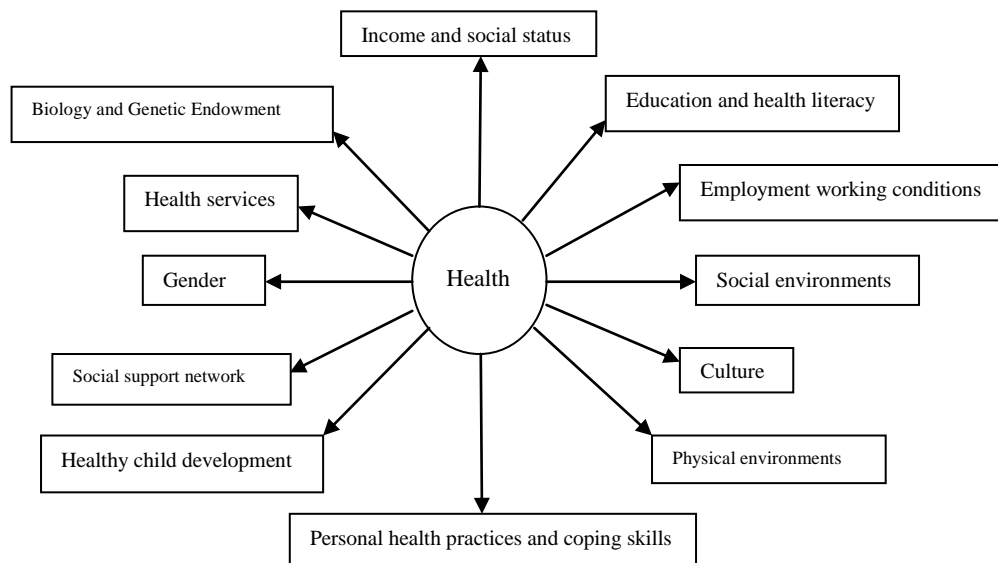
Income and social status

Biology and Genetic Endowment

Education and health literacy

Health services

Employment working conditions

Gender

Health

Social environments

Social support network

Culture

Healthy child development

Physical environments

Personal health practices and coping skills